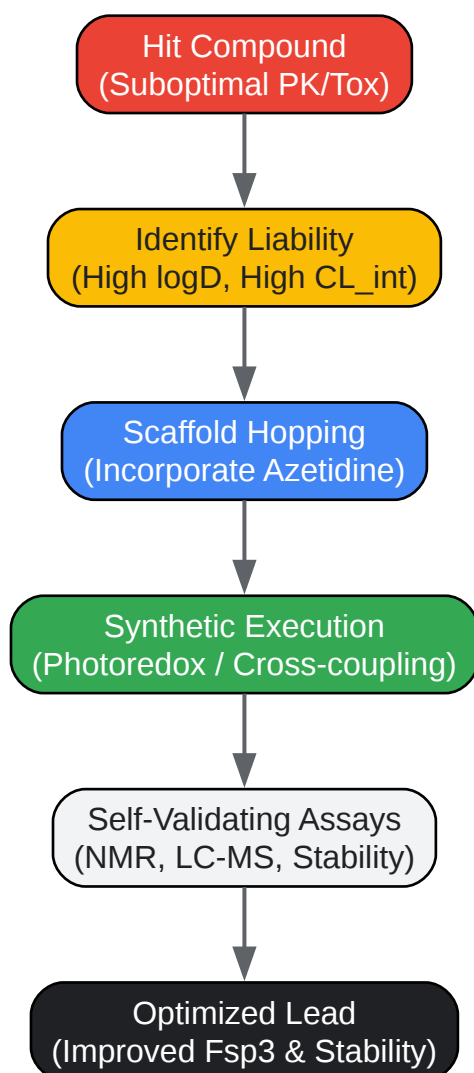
Hit Compound
(Suboptimal PK/Tox)

Identify Liability
(High logD, High CL_int)

Scaffold Hopping
(Incorporate Azetidine)

Synthetic Execution
(Photoredox / Cross-coupling)

Self-Validating Assays
(NMR, LC-MS, Stability)

Optimized Lead
(Improved Fsp3 & Stability)